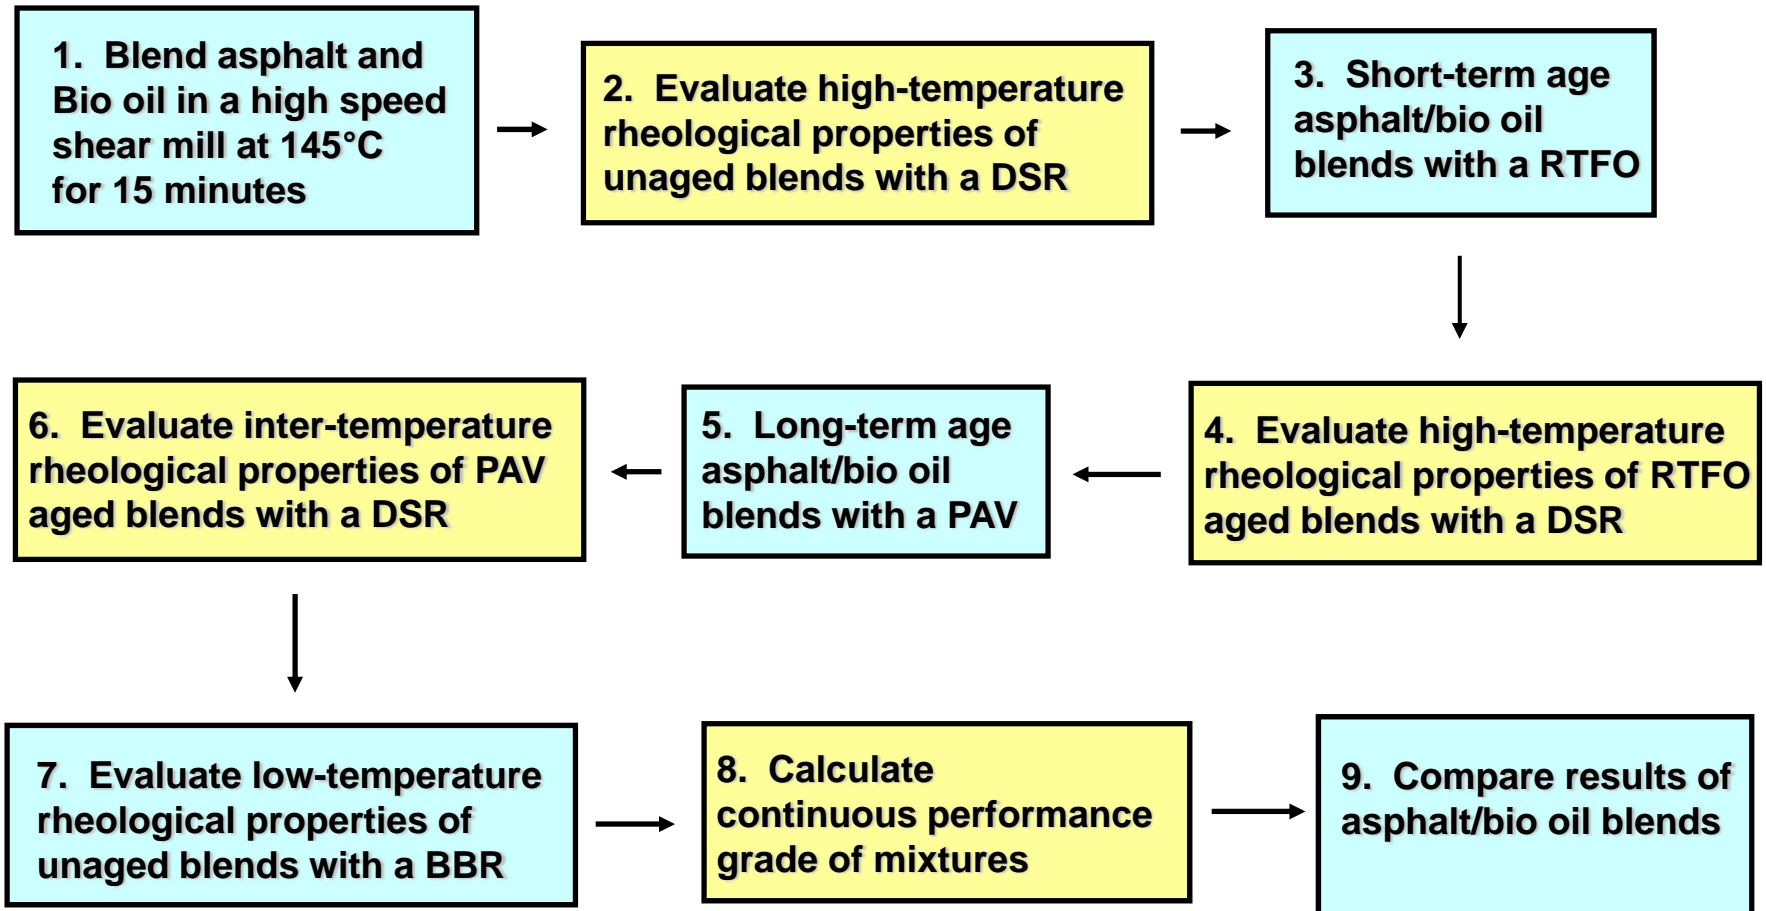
1. Blend asphalt and Bio oil in a high speed shear mill at 145°C for 15 minutes

2. Evaluate high-temperature rheological properties of unaged blends with a DSR

3. Short-term age asphalt/bio oil blends with a RTFO

4. Evaluate high-temperature rheological properties of RTFO aged blends with a DSR

5. Long-term age asphalt/bio oil blends with a PAV

6. Evaluate inter-temperature rheological properties of PAV aged blends with a DSR

7. Evaluate low-temperature rheological properties of unaged blends with a BBR

8. Calculate continuous performance grade of mixtures

9. Compare results of asphalt/bio oil blends